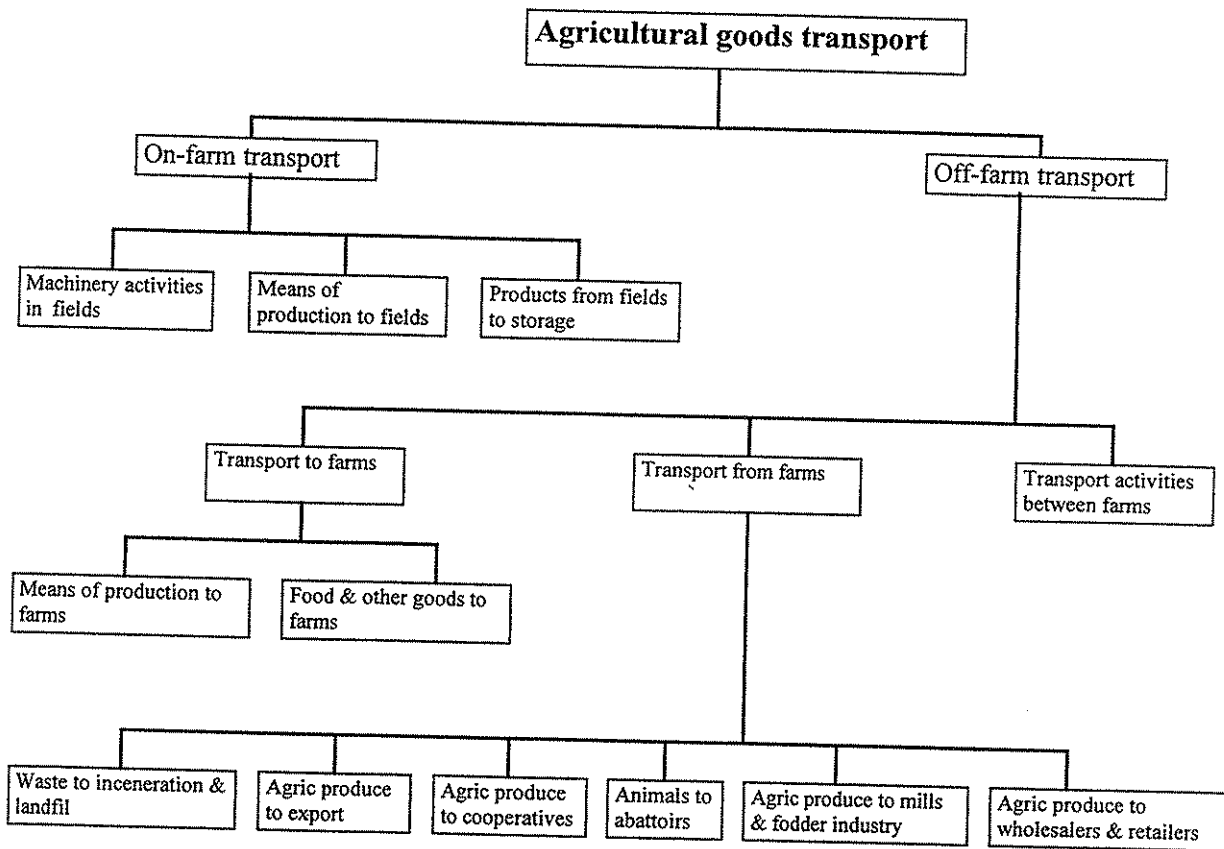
Agricultural goods transport

On-farm transport

Off-farm transport

Machinery activities in fields

Means of production to fields

Products from fields to storage

Transport to farms

Transport from farms

Transport activities between farms

Means of production to farms

Food & other goods to farms

Waste to inceneration & landfil

Agric produce to export

Agric produce to cooperatives

Animals to abattoirs

Agric produce to mills & fodder industry

Agric produce to wholesalers & retailers